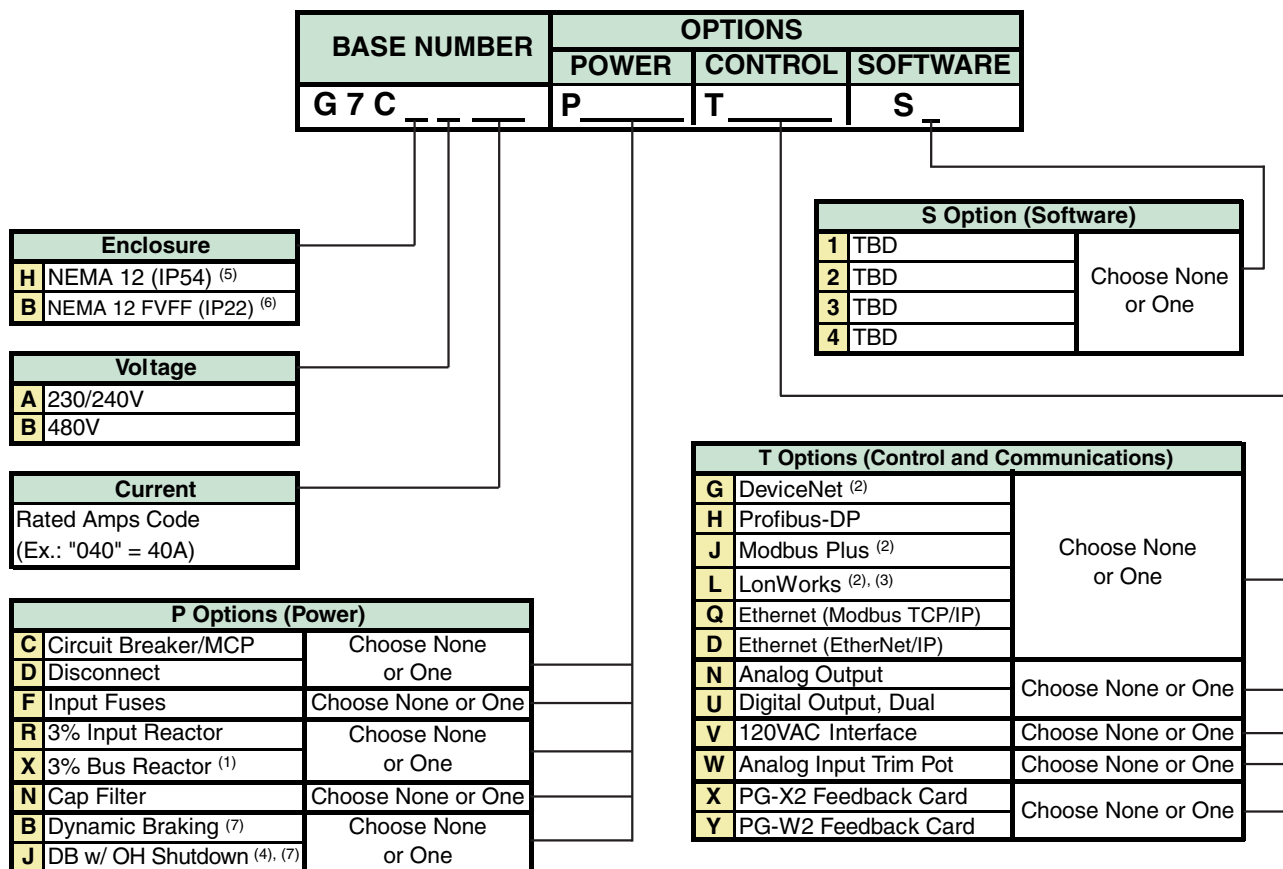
| BASE NUMBER | OPTIONS POWER | OPTIONS CONTROL | OPTIONS SOFTWARE |
|---|---|---|---|
| G 7 C _ _ ___ | P_____ | T_____ | S _ |

| S Option (Software) | | |
|---|---|---|
| 1 | TBD | Choose None or One |
| 2 | TBD | |
| 3 | TBD | |
| 4 | TBD | |

| Enclosure | |
|---|---|
| H | NEMA 12 (IP54) $^{(5)}$ |
| B | NEMA 12 FVFF (IP22) $^{(6)}$ |

| Voltage | |
|---|---|
| A | 230/240V |
| B | 480V |

| Current |
|---|
| Rated Amps Code (Ex.: "040" = 40A) |

| T Options (Control and Communications) | | |
|---|---|---|
| G | DeviceNet $^{(2)}$ | Choose None or One |
| H | Profibus-DP | |
| J | Modbus Plus $^{(2)}$ | |
| L | LonWorks $^{(2), (3)}$ | |
| Q | Ethernet (Modbus TCP/IP) | |
| D | Ethernet (EtherNet/IP) | |
| N | Analog Output | Choose None or One |
| U | Digital Output, Dual | |
| V | 120VAC Interface | Choose None or One |
| W | Analog Input Trim Pot | Choose None or One |
| X | PG-X2 Feedback Card | Choose None or One |
| Y | PG-W2 Feedback Card | |

| P Options (Power) | | |
|---|---|---|
| C | Circuit Breaker/MCP | Choose None or One |
| D | Disconnect | |
| F | Input Fuses | Choose None or One |
| R | 3% Input Reactor | Choose None or One |
| X | 3% Bus Reactor $^{(1)}$ | |
| N | Cap Filter | Choose None or One |
| B | Dynamic Braking $^{(7)}$ | Choose None or One |
| J | DB w/ OH Shutdown $^{(4), (7)}$ | |